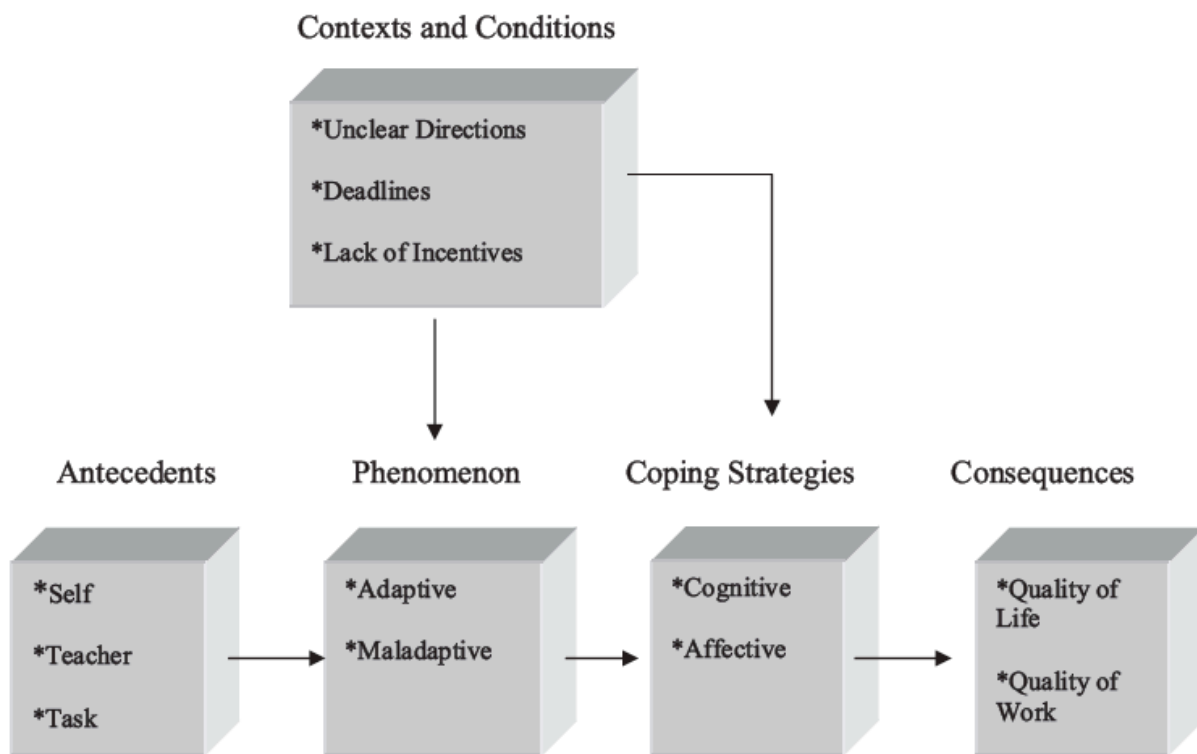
Contexts and Conditions

*Unclear Directions

*Deadlines

*Lack of Incentives

Antecedents

*Self

*Teacher

*Task

Phenomenon

*Adaptive

*Maladaptive

Coping Strategies

*Cognitive

*Affective

Consequences

*Quality of Life

*Quality of Work